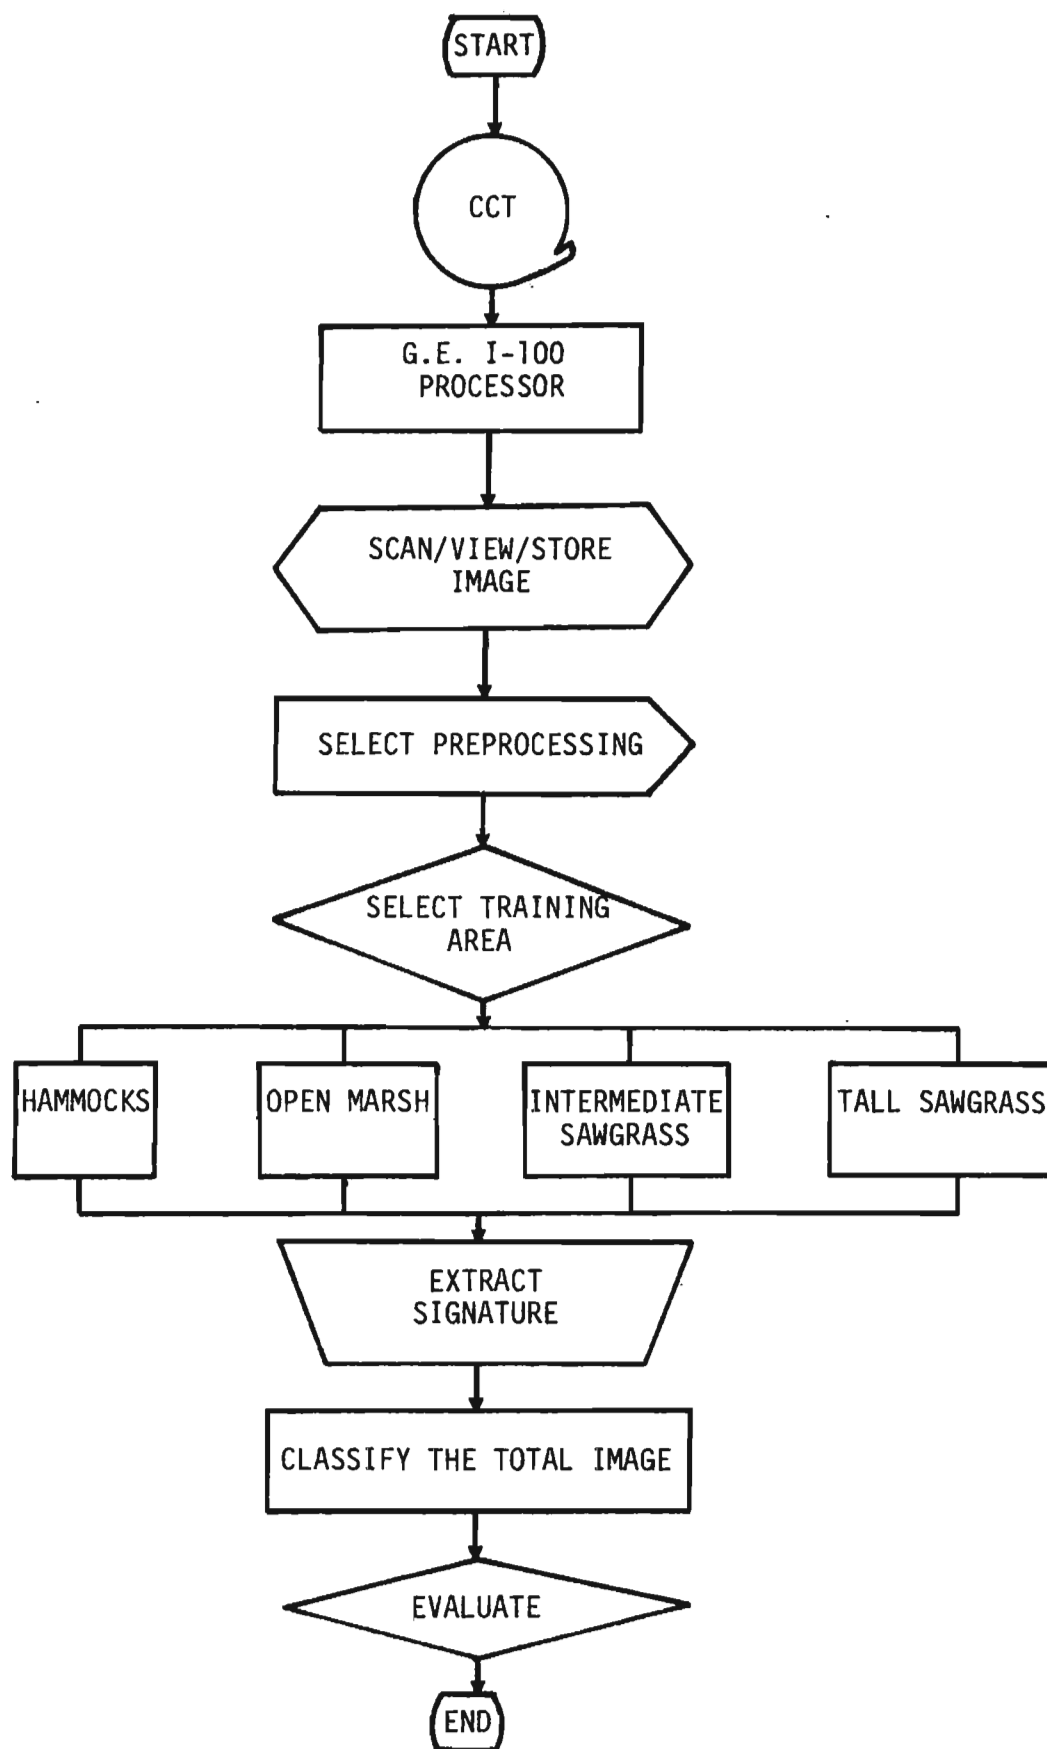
START

CCT

G.E. I-100 PROCESSOR

SCAN/VIEW/STORE IMAGE

SELECT PREPROCESSING

SELECT TRAINING AREA

HAMMOCKS

OPEN MARSH

INTERMEDIATE SAWGRASS

TALL SAWGRASS

EXTRACT SIGNATURE

CLASSIFY THE TOTAL IMAGE

EVALUATE

END